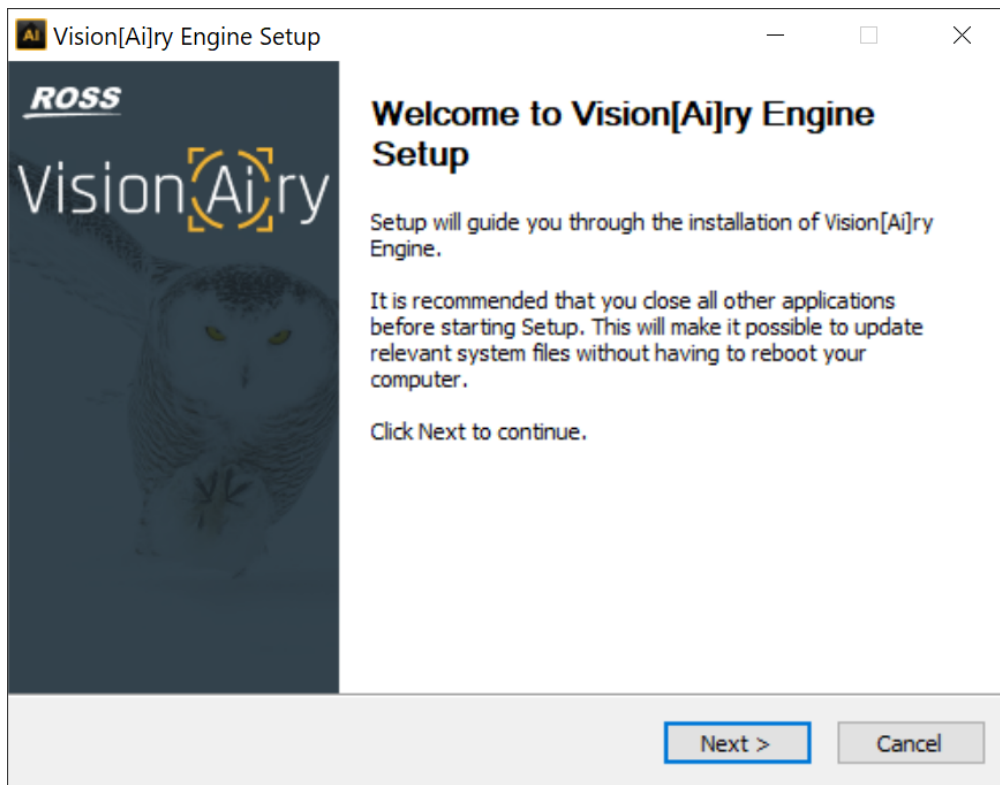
Ai Vision[Ai]ry Engine Setup

ROSS

Vision[Ai]ry

Welcome to Vision[Ai]ry Engine Setup

Setup will guide you through the installation of Vision[Ai]ry Engine.

It is recommended that you close all other applications before starting Setup. This will make it possible to update relevant system files without having to reboot your computer.

Click Next to continue.

Next >

Cancel